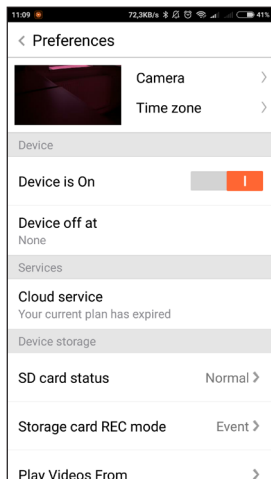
11:09
72,3KB/s
41%

< Preferences

Camera >

Time zone >

Device

Device is On

Device off at
None

Services

Cloud service
Your current plan has expired

Device storage

SD card status Normal >

Storage card REC mode Event >

Play Videos From >